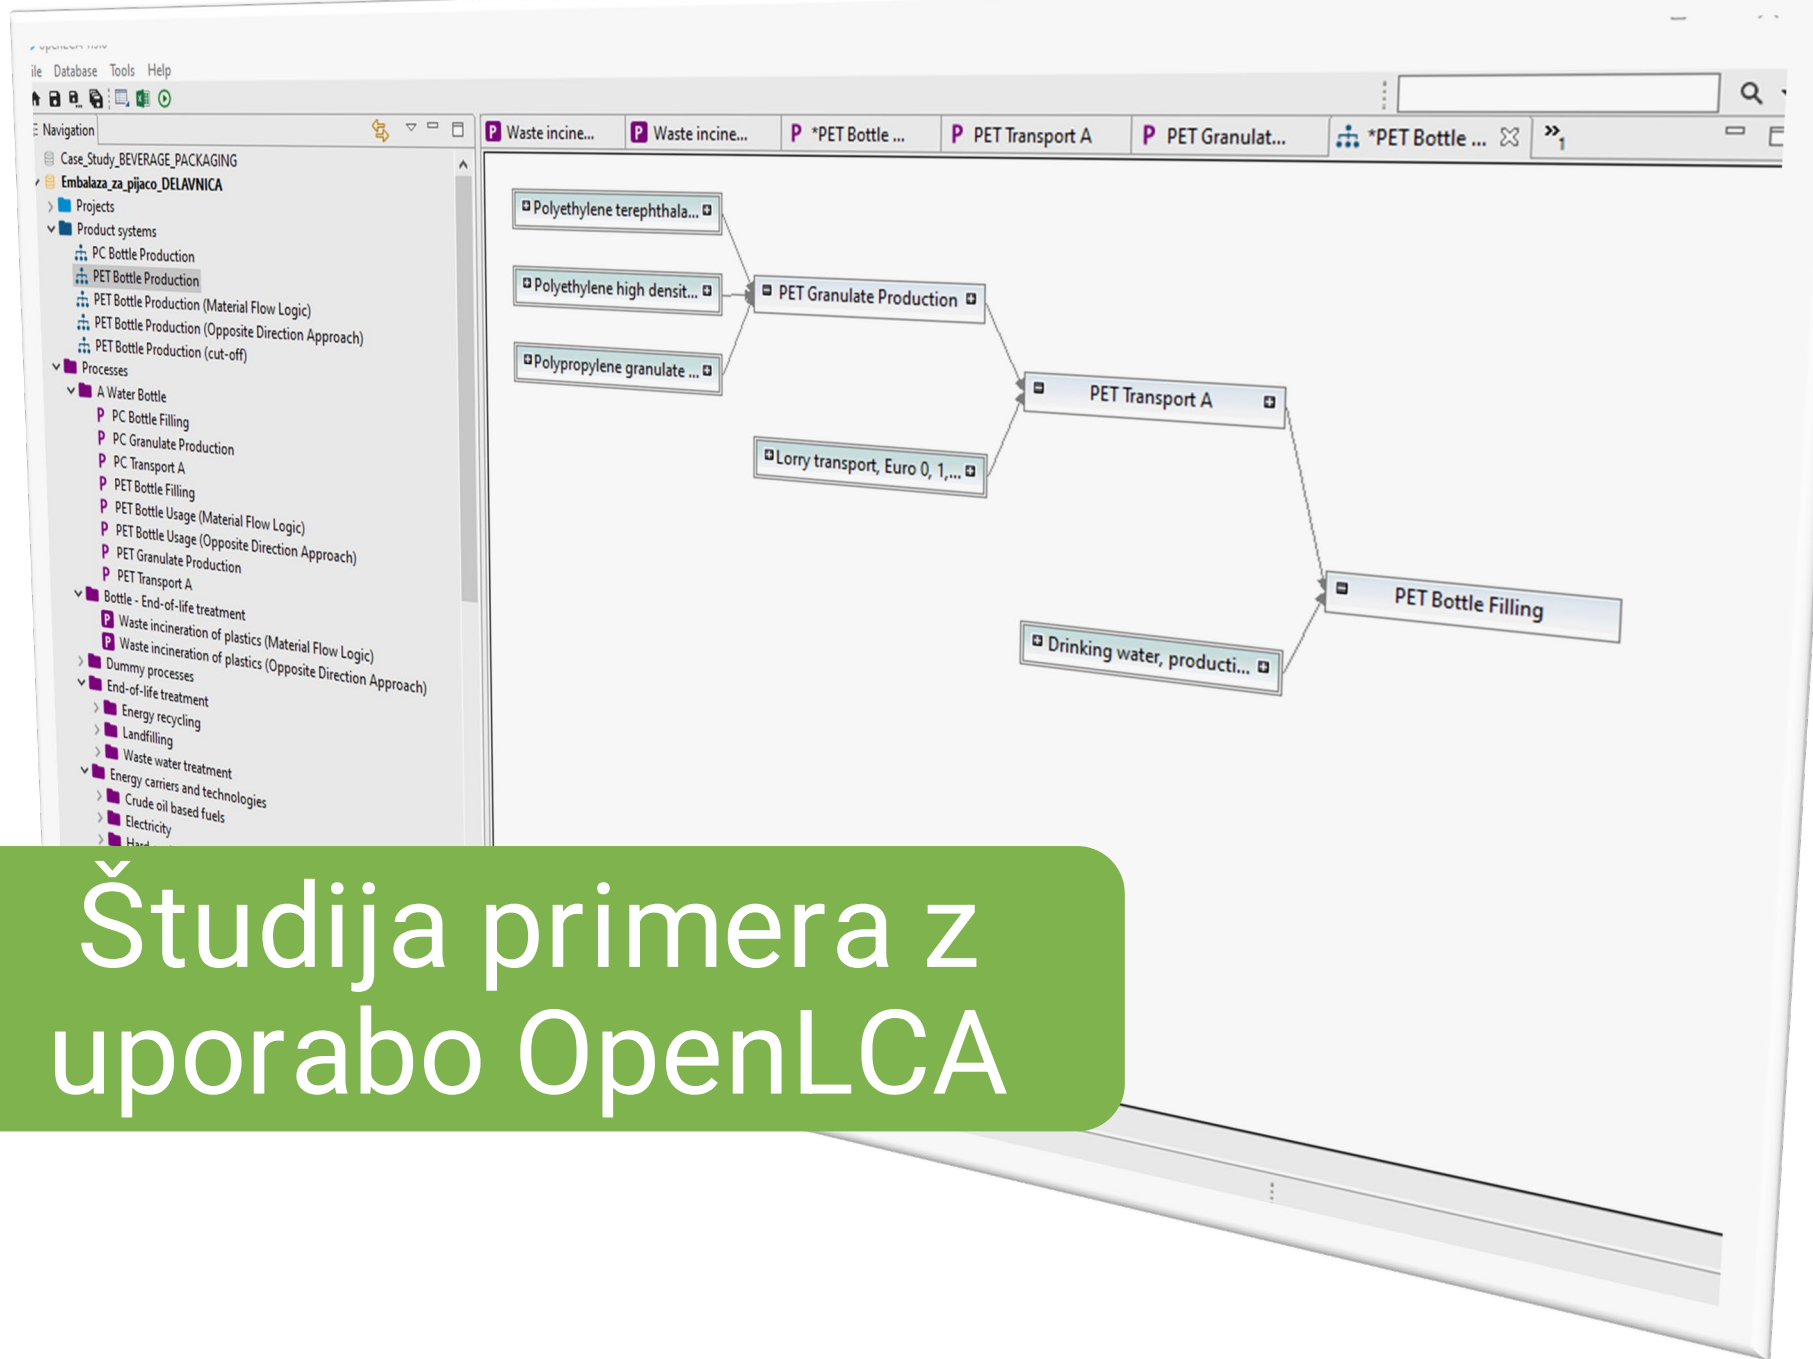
ile Database Tools Help

Navigation

Case_Study_BEVERAGE_PACKAGING
Embalaza_za_pijaco_DELAVNICA
Projects
Product systems
PC Bottle Production
PET Bottle Production
PET Bottle Production (Material Flow Logic)
PET Bottle Production (Opposite Direction Approach)
PET Bottle Production (cut-off)
Processes
A Water Bottle
PC Bottle Filling
PC Granulate Production
PC Transport A
PET Bottle Filling
PET Bottle Usage (Material Flow Logic)
PET Bottle Usage (Opposite Direction Approach)
PET Granulate Production
PET Transport A
Bottle - End-of-life treatment
Waste incineration of plastics (Material Flow Logic)
Waste incineration of plastics (Opposite Direction Approach)
Dummy processes
End-of-life treatment
Energy recycling
Landfilling
Waste water treatment
Energy carriers and technologies
Crude oil based fuels
Electricity

Waste incine... | Waste incine... | *PET Bottle ... | PET Transport A | PET Granulat... | *PET Bottle ... | »1

Polyethylene terephthala...
Polyethylene high densit...
Polypropylene granulate ...
PET Granulate Production
PET Transport A
Lorry transport, Euro 0, 1,...
PET Bottle Filling
Drinking water, producti...

Študija primera z uporabo OpenLCA